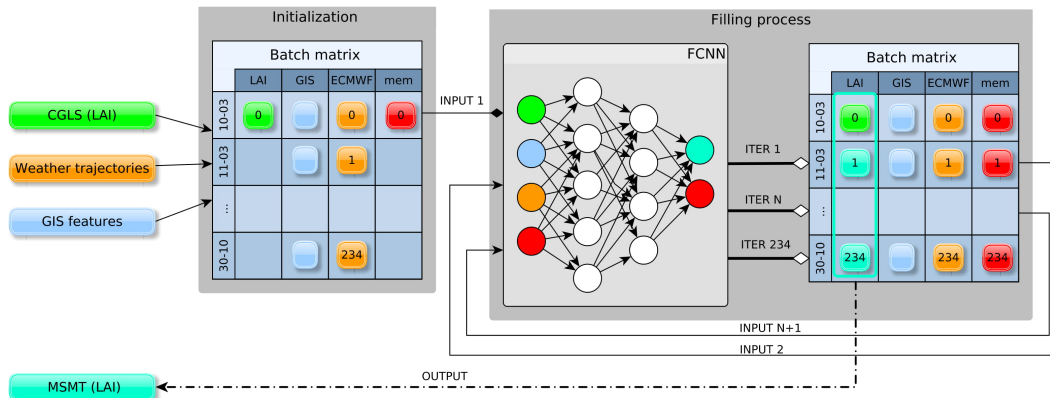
Initialization

Batch matrix

| | LAI | GIS | ECMWF | mem |
|---|---|---|---|---|
| 10-03 | 0 | | 0 | 0 |
| 11-03 | | | 1 | |
| ... | | | | |
| 30-10 | | | 234 | |

CGLS (LAI)

Weather trajectories

GIS features

INPUT 1

Filling process

FCNN

ITER 1

ITER N

ITER 234

Batch matrix

| | LAI | GIS | ECMWF | mem |
|---|---|---|---|---|
| 10-03 | 0 | | 0 | 0 |
| 11-03 | 1 | | 1 | 1 |
| ... | | | | |
| 30-10 | 234 | | 234 | 234 |

INPUT N+1

INPUT 2

OUTPUT

MSMT (LAI)